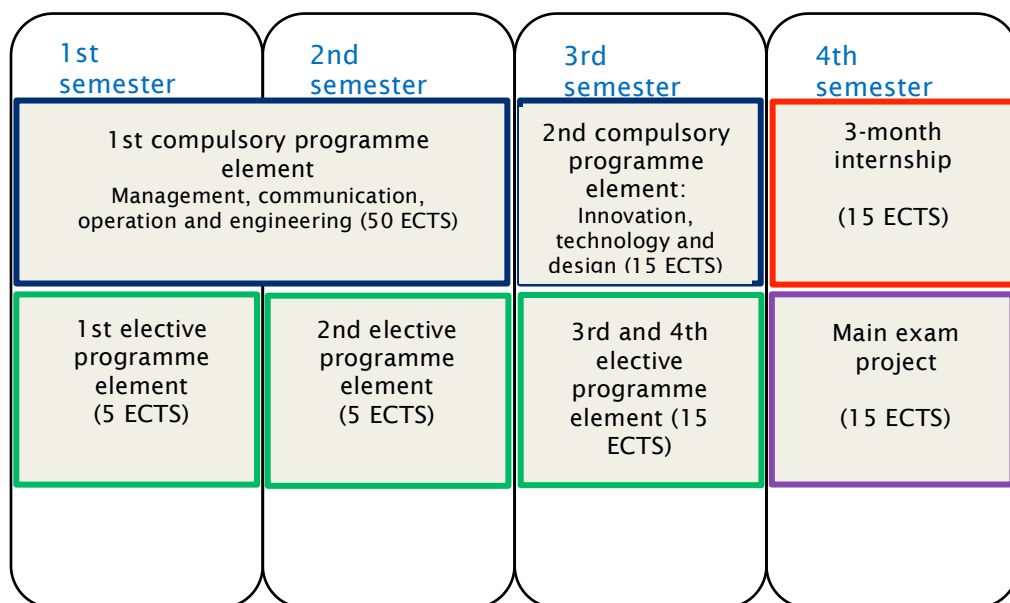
1st semester

2nd semester

3rd semester

4th semester

1st compulsory programme element
Management, communication, operation and engineering (50 ECTS)

2nd compulsory programme element:
Innovation, technology and design (15 ECTS)

3-month internship

(15 ECTS)

1st elective programme element
(5 ECTS)

2nd elective programme element
(5 ECTS)

3rd and 4th elective programme element (15 ECTS)

Main exam project

(15 ECTS)